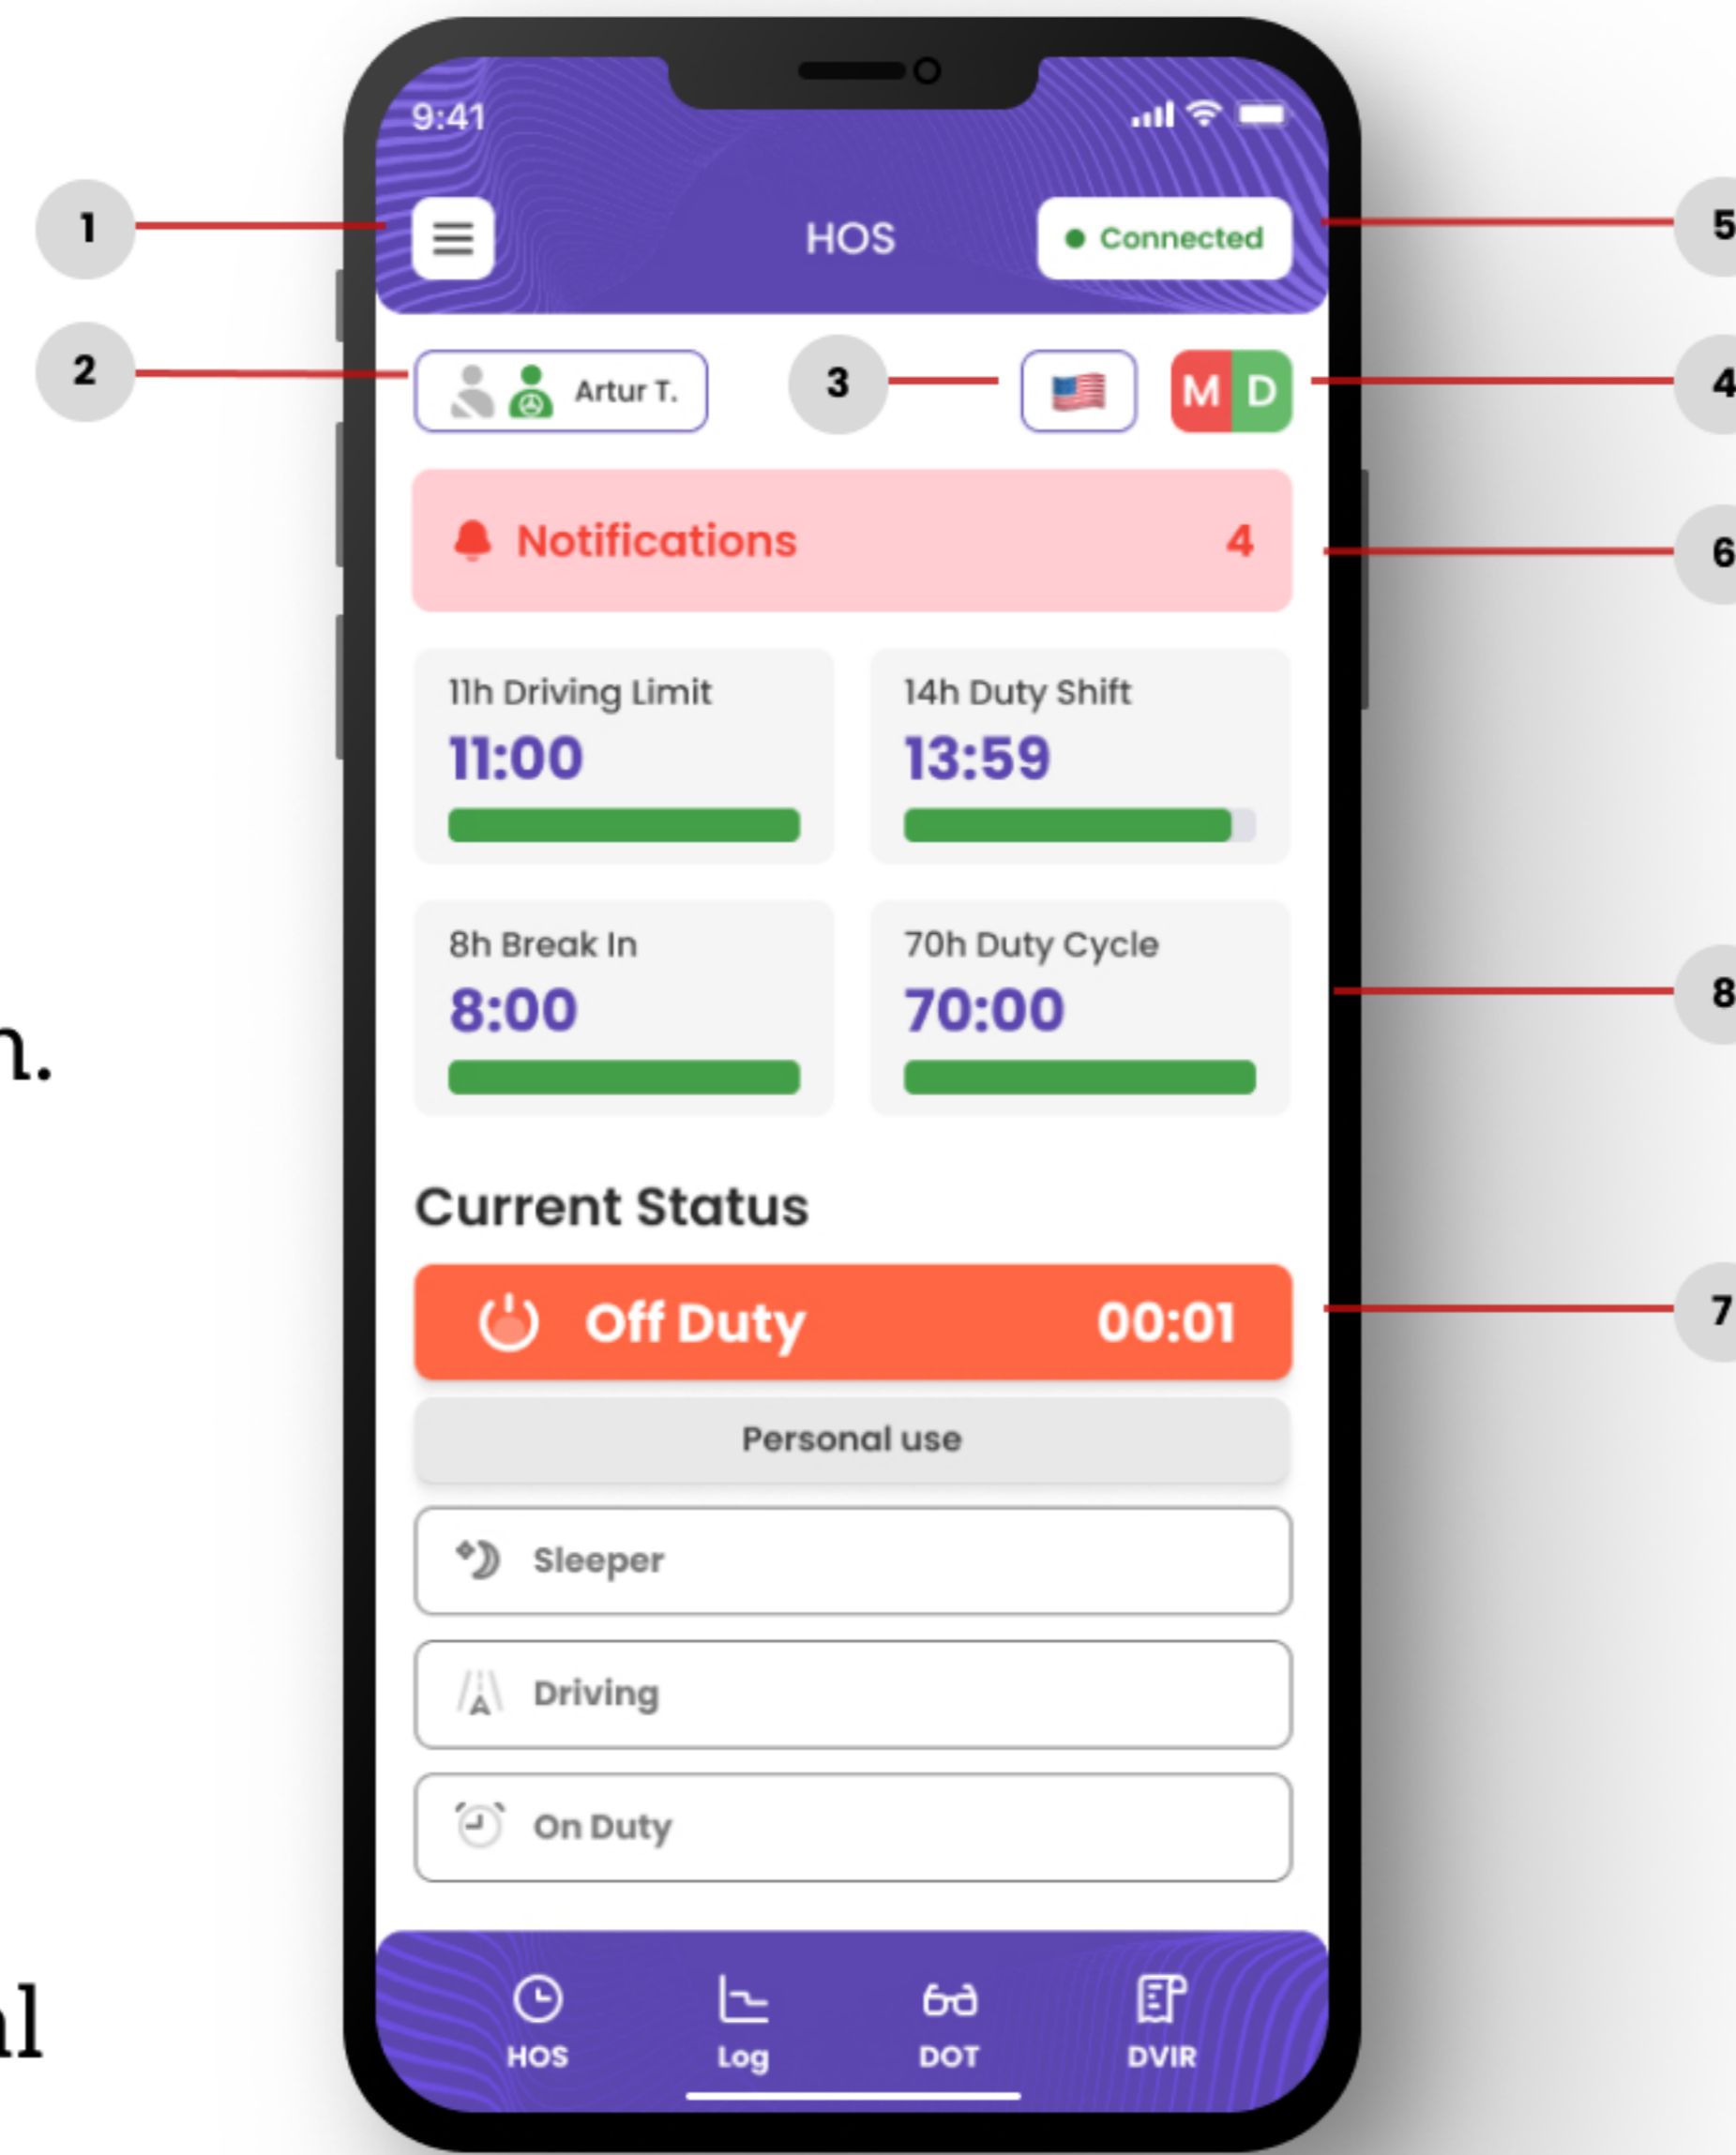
9:41

1

HOS

Connected

5

2

Artur T.

3

M D

4

Notifications 4

6

11h Driving Limit
11:00

14h Duty Shift
13:59

8h Break In
8:00

70h Duty Cycle
70:00

8

n.

Current Status

Off Duty 00:01

7

Personal use

Sleeper

Driving

On Duty

al

HOS Log DOT DVIR